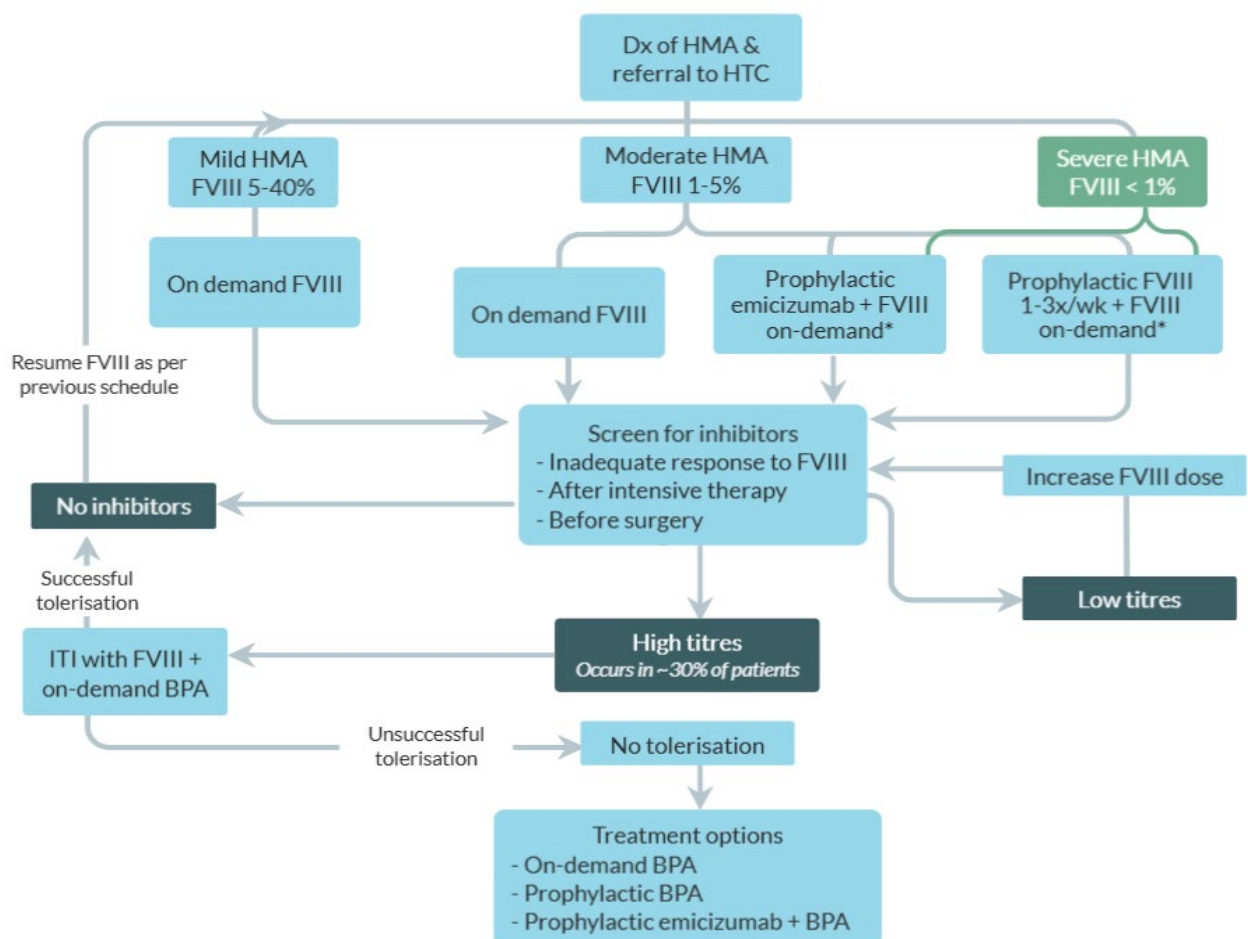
Dx of HMA & referral to HTC

Mild HMA
FVIII 5-40%

Moderate HMA
FVIII 1-5%

Severe HMA
FVIII < 1%

On demand FVIII

On demand FVIII

Prophylactic emicizumab + FVIII on-demand*

Prophylactic FVIII 1-3x/wk + FVIII on-demand*

Resume FVIII as per previous schedule

Screen for inhibitors
- Inadequate response to FVIII
- After intensive therapy
- Before surgery

Increase FVIII dose

No inhibitors

Successful tolerisation

Low titres

High titres
*Occurs in ~30% of patients*

ITI with FVIII + on-demand BPA

Unsuccessful tolerisation

No tolerisation

Treatment options
- On-demand BPA
- Prophylactic BPA
- Prophylactic emicizumab + BPA